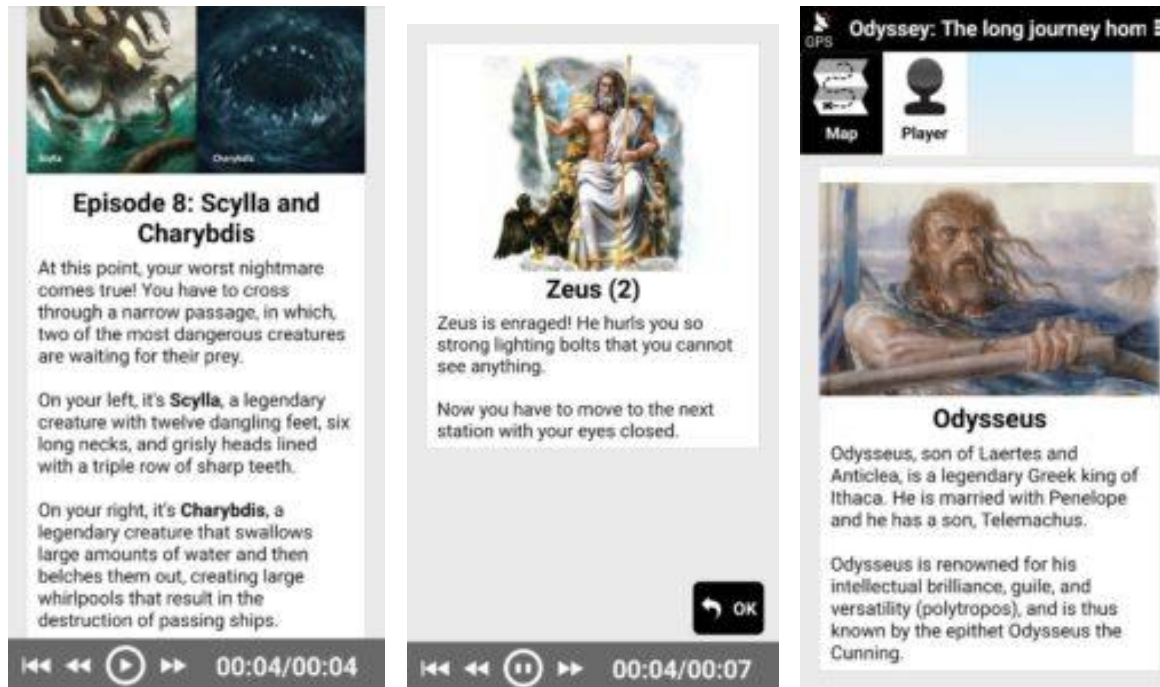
Scylla

Charybdis

Episode 8: Scylla and Charybdis

At this point, your worst nightmare comes true! You have to cross through a narrow passage, in which, two of the most dangerous creatures are waiting for their prey.

On your left, it's **Scylla**, a legendary creature with twelve dangling feet, six long necks, and grisly heads lined with a triple row of sharp teeth.

On your right, it's **Charybdis**, a legendary creature that swallows large amounts of water and then belches them out, creating large whirlpools that result in the destruction of passing ships.

00:04/00:04

Zeus (2)

Zeus is enraged! He hurls you so strong lighting bolts that you cannot see anything.

Now you have to move to the next station with your eyes closed.

OK

00:04/00:07

GPS

Odyssey: The long journey hom

Map

Player

Odysseus

Odysseus, son of Laertes and Anticlea, is a legendary Greek king of Ithaca. He is married with Penelope and he has a son, Telemachus.

Odysseus is renowned for his intellectual brilliance, guile, and versatility (polytropos), and is thus known by the epithet Odysseus the Cunning.